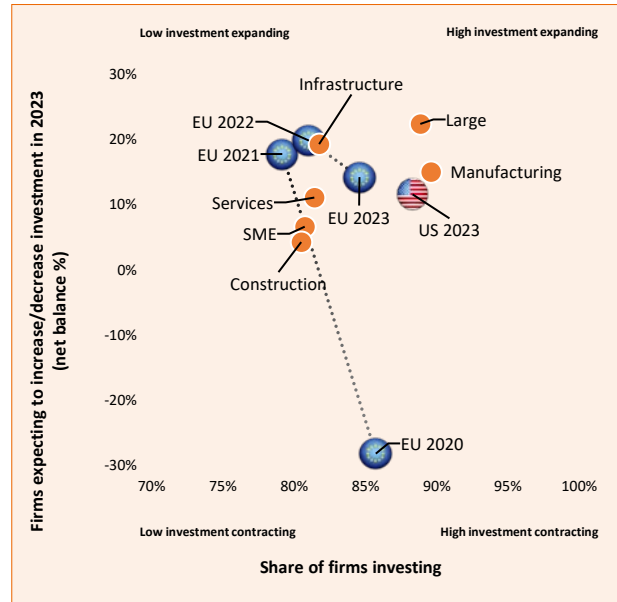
Low investment expanding

High investment expanding

Low investment contracting

High investment contracting

Firms expecting to increase/decrease investment in 2023 (net balance %)

30%
20%
10%
0%
-10%
-20%
-30%

70%
75%
80%
85%
90%
95%
100%

Share of firms investing

Infrastructure
EU 2022
EU 2021
Large
Manufacturing
Services
EU 2023
US 2023
SME
Construction
EU 2020